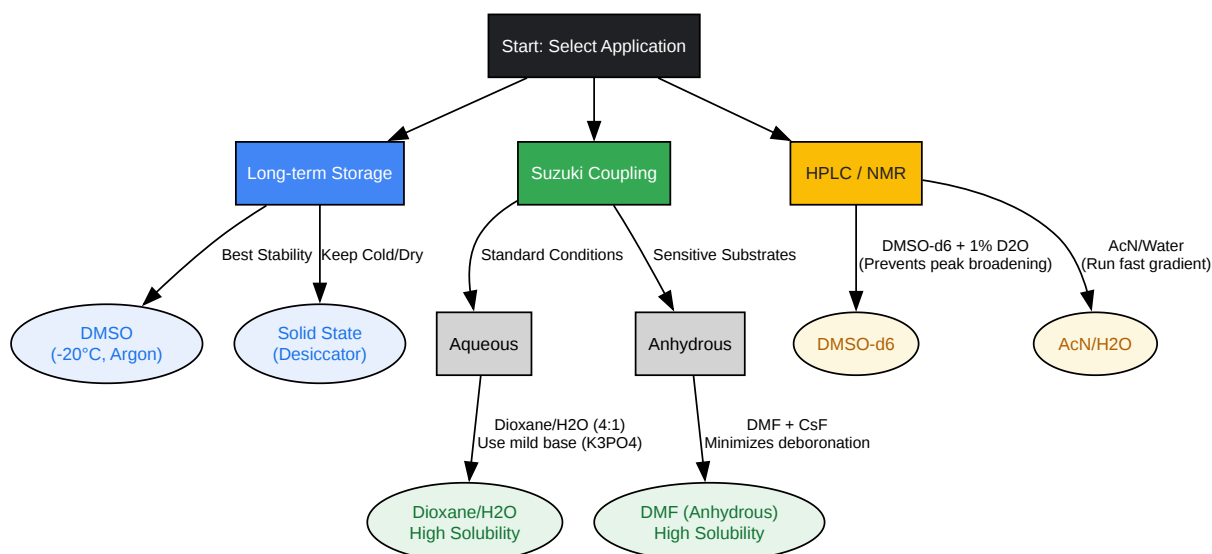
Start: Select Application

Long-term Storage

Suzuki Coupling

HPLC / NMR

Best Stability

Keep Cold/Dry

Standard Conditions

Sensitive Substrates

DMSO-d6 + 1% D2O
(Prevents peak broadening)

AcN/Water
(Run fast gradient)

DMSO
(-20°C, Argon)

Solid State
(Desiccator)

Aqueous

Anhydrous

DMSO-d6

AcN/H2O

Dioxane/H2O (4:1)
Use mild base (K3PO4)

DMF + CsF
Minimizes deboronation

Dioxane/H2O
High Solubility

DMF (Anhydrous)
High Solubility